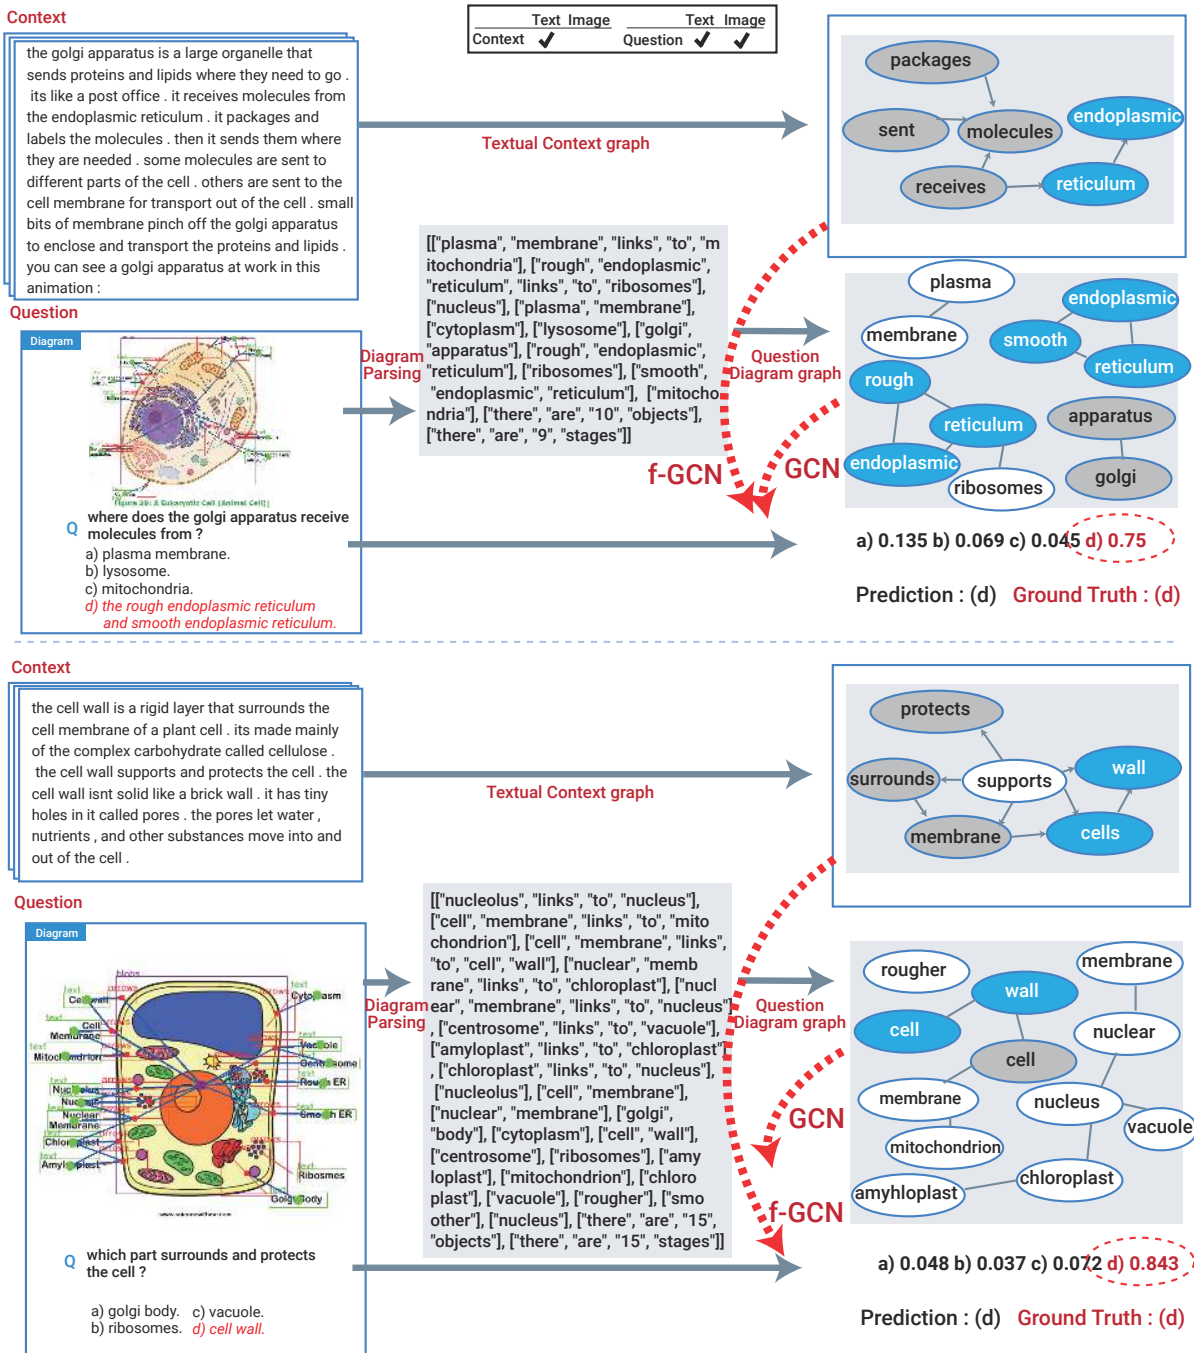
Context

| | Text | Image |
|---|---|---|
| Context | ✓ | |

| | Text | Image |
|---|---|---|
| Question | ✓ | ✓ |

the golgi apparatus is a large organelle that sends proteins and lipids where they need to go . its like a post office . it receives molecules from the endoplasmic reticulum . it packages and labels the molecules . then it sends them where they are needed . some molecules are sent to different parts of the cell . others are sent to the cell membrane for transport out of the cell . small bits of membrane pinch off the golgi apparatus to enclose and transport the proteins and lipids . you can see a golgi apparatus at work in this animation :

Textual Context graph

packages
sent
molecules
endoplasmic
receives
reticulum

Question

Diagram

Diagram Parsing

[["plasma", "membrane", "links", "to", "mitochondria"], ["rough", "endoplasmic", "reticulum", "links", "to", "ribosomes"], ["nucleus"], ["plasma", "membrane"], ["cytoplasm"], ["lysosome"], ["golgi", "apparatus"], ["rough", "endoplasmic", "reticulum"], ["ribosomes"], ["smooth", "endoplasmic", "reticulum"], ["mitochondria"], ["there", "are", "10", "objects"], ["there", "are", "9", "stages"]]

Question Diagram graph

plasma
endoplasmic
membrane
smooth
reticulum
rough
reticulum
apparatus
endoplasmic
ribosomes
golgi

f-GCN
GCN

Q where does the golgi apparatus receive molecules from ?
a) plasma membrane.
b) lysosome.
c) mitochondria.
d) the rough endoplasmic reticulum and smooth endoplasmic reticulum.

a) 0.135 b) 0.069 c) 0.045 d) 0.75

Prediction : (d) Ground Truth : (d)

Context

the cell wall is a rigid layer that surrounds the cell membrane of a plant cell . its made mainly of the complex carbohydrate called cellulose . the cell wall supports and protects the cell . the cell wall isnt solid like a brick wall . it has tiny holes in it called pores . the pores let water , nutrients , and other substances move into and out of the cell .

Textual Context graph

protects
surrounds
supports
wall
membrane
cells

Question

Diagram

Diagram Parsing

[["nucleolus", "links", "to", "nucleus"], ["cell", "membrane", "links", "to", "mitochondrion"], ["cell", "membrane", "links", "to", "cell", "wall"], ["nuclear", "membrane", "links", "to", "chloroplast"], ["nuclear", "membrane", "links", "to", "nucleus"], ["centrosome", "links", "to", "vacuole"], ["amyloplast", "links", "to", "chloroplast"], ["chloroplast", "links", "to", "nucleus"], ["nucleolus"], ["cell", "membrane"], ["nuclear", "membrane"], ["golgi", "body"], ["cytoplasm"], ["cell", "wall"], ["centrosome"], ["ribosomes"], ["amyloplast"], ["mitochondrion"], ["chloroplast"], ["vacuole"], ["rougher"], ["smoother"], ["nucleus"], ["there", "are", "15", "objects"], ["there", "are", "15", "stages"]]

Question Diagram graph

rougher
membrane
wall
cell
nuclear
cell
membrane
nucleus
vacuole
mitochondrion
amyhloplast
chloroplast

GCN
f-GCN

Q which part surrounds and protects the cell ?
a) golgi body. c) vacuole.
b) ribosomes. d) cell wall.

a) 0.048 b) 0.037 c) 0.072 d) 0.843

Prediction : (d) Ground Truth : (d)